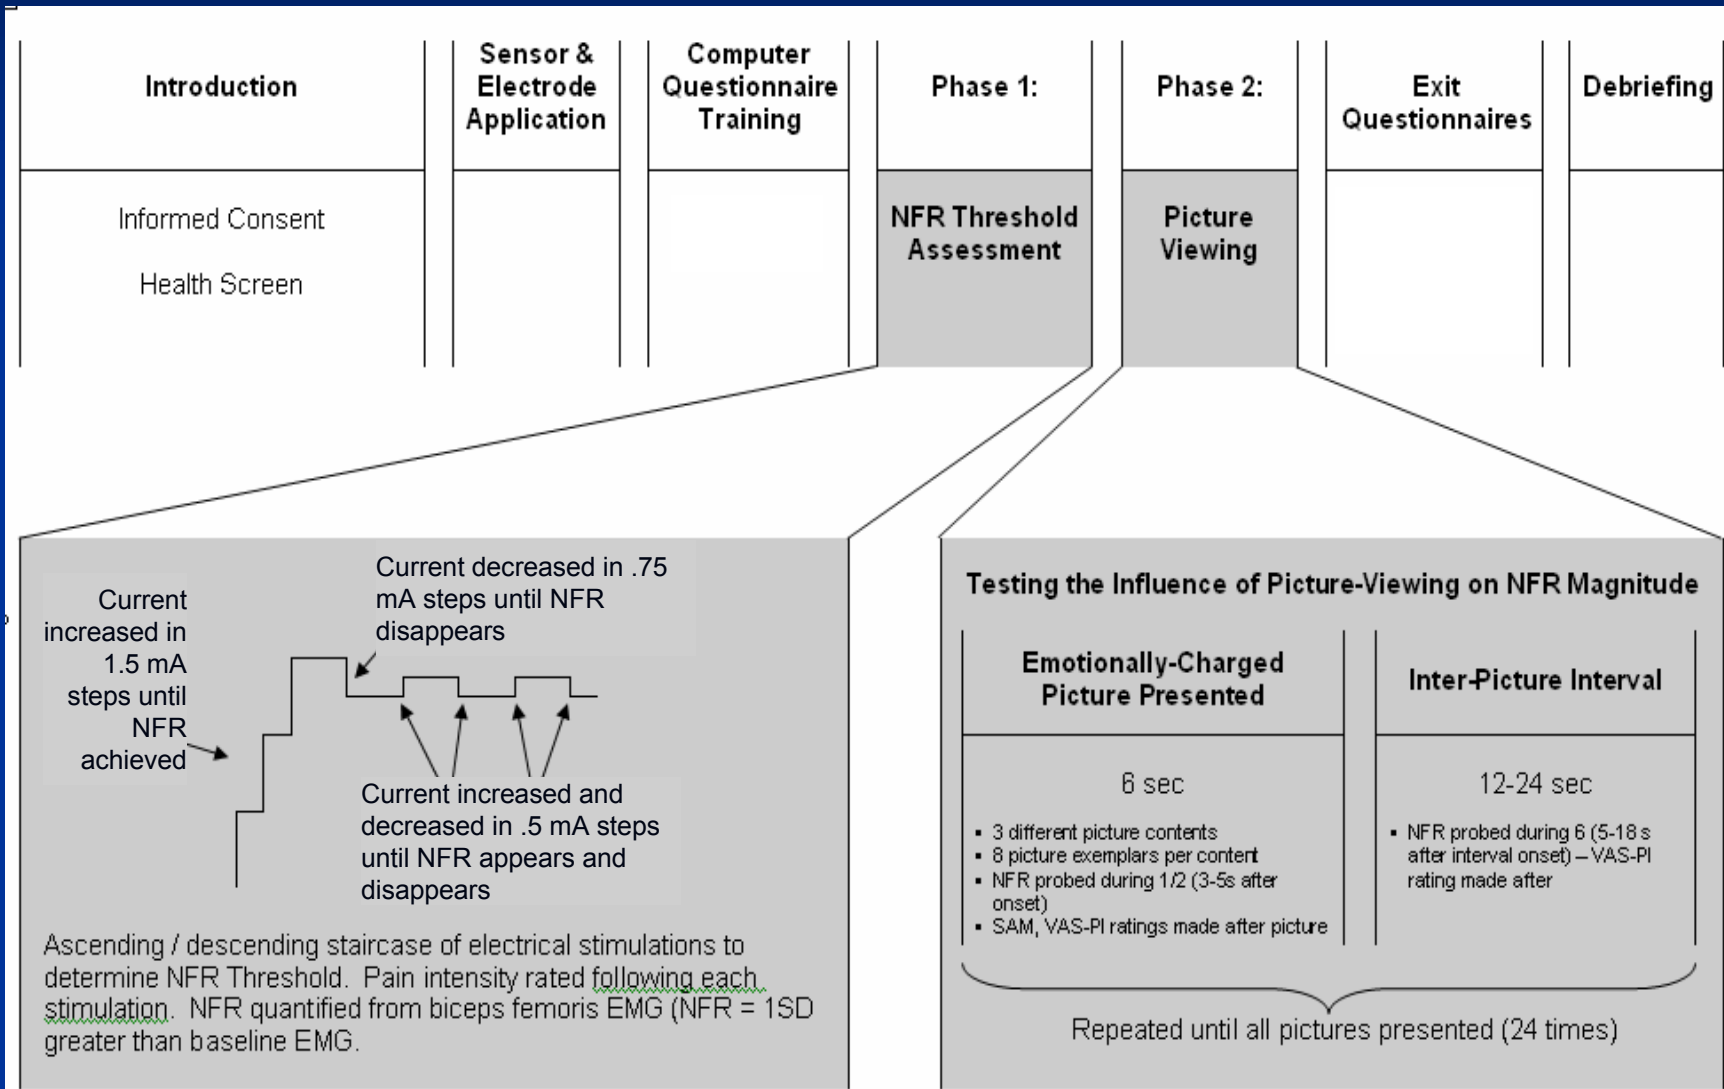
Introduction

Sensor & Electrode Application

Computer Questionnaire Training

Phase 1:

Phase 2:

Exit Questionnaires

Debriefing

Informed Consent

Health Screen

NFR Threshold Assessment

Picture Viewing

Current increased in 1.5 mA steps until NFR achieved

Current decreased in .75 mA steps until NFR disappears

Current increased and decreased in .5 mA steps until NFR appears and disappears

Ascending / descending staircase of electrical stimulations to determine NFR Threshold. Pain intensity rated following each stimulation. NFR quantified from biceps femoris EMG (NFR = 1SD greater than baseline EMG.

Testing the Influence of Picture-Viewing on NFR Magnitude

| Emotionally-Charged Picture Presented | Inter-Picture Interval |
|---|---|
| 6 sec<br>▪ 3 different picture contents<br>▪ 8 picture exemplars per content<br>▪ NFR probed during 1/2 (3-5s after onset)<br>▪ SAM, VAS-PI ratings made after picture | 12-24 sec<br>▪ NFR probed during 6 (5-18 s after interval onset) – VAS-PI rating made after |

Repeated until all pictures presented (24 times)